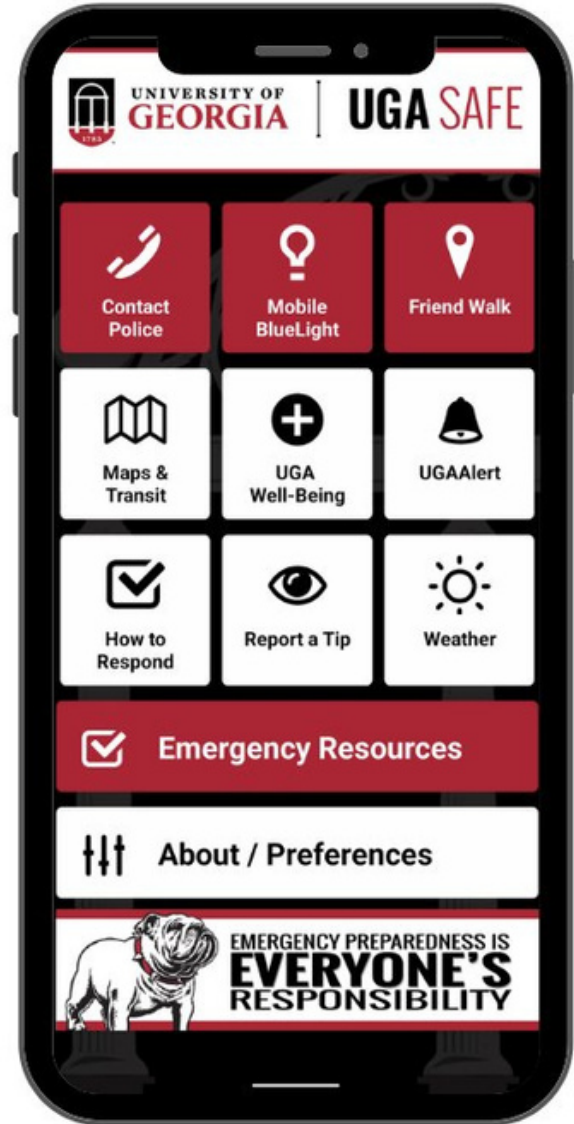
1785
UNIVERSITY OF
GEORGIA
UGA SAFE

Contact Police
Mobile BlueLight
Friend Walk
Maps & Transit
UGA Well-Being
UGAAlert
How to Respond
Report a Tip
Weather

Emergency Resources

About / Preferences

EMERGENCY PREPAREDNESS IS
EVERYONE'S
RESPONSIBILITY